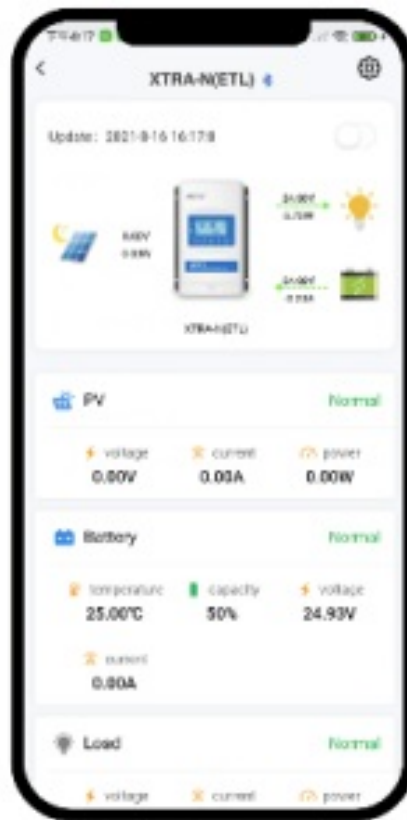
<
XTRA-N(ETL)

Update: 2021-9-16 16:17:8

0.00V
0.00A

24.00V
0.70A

24.00V
0.00A

XTRA-N(ETL)

PV
Normal

voltage
0.00V

current
0.00A

power
0.00W

Battery
Normal

temperature
25.00℃

capacity
50%

voltage
24.93V

current
0.00A

Load
Normal

voltage

current

power